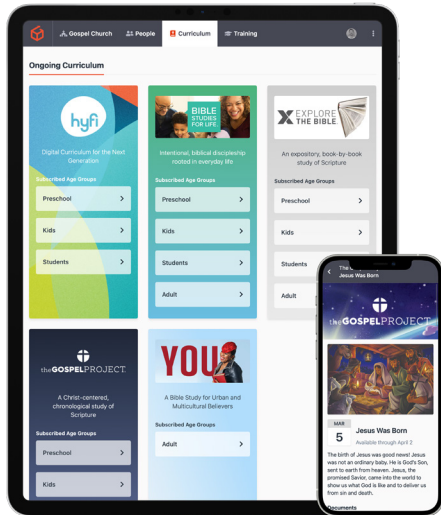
Gospel Church People Curriculum Training

Ongoing Curriculum

hyfi

Digital Curriculum for the Next Generation

Subscribed Age Groups

Preschool

Kids

Students

BIBLE STUDIES FOR LIFE

Intentional, biblical discipleship rooted in everyday life

Subscribed Age Groups

Preschool

Kids

Students

Adult

EXPLORE THE BIBLE

An expository, book-by-book study of Scripture

Subscribed Age Groups

Preschool

Kids

Students

Adult

the GOSPEL PROJECT

A Christ-centered, chronological study of Scripture

Subscribed Age Groups

Preschool

Kids

YOU

A Bible Study for Urban and Multicultural Believers

Subscribed Age Groups

Adult

The

Jesus Was Born

the GOSPEL PROJECT

MAR 5

Jesus Was Born

Available through April 2

The birth of Jesus was good news! Jesus was not an ordinary baby. He is God's Son, sent to earth from heaven. Jesus, the promised Savior, came into the world to show us what God is like and to deliver us from sin and death.

Documents